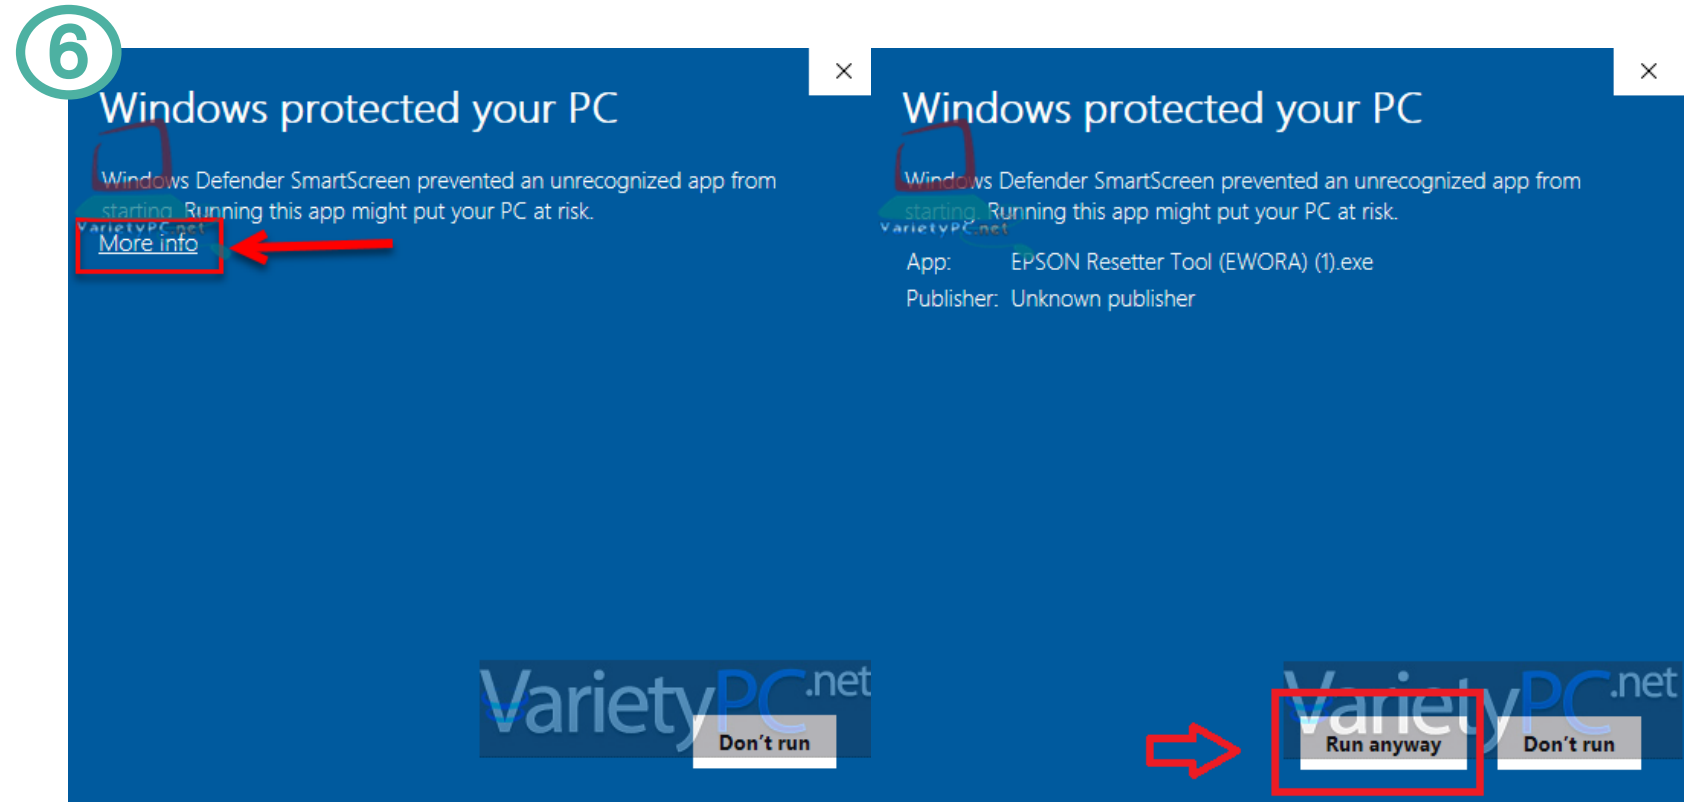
6

Windows protected your PC

Windows Defender SmartScreen prevented an unrecognized app from starting. Running this app might put your PC at risk.

VarietyPC.net

More info

VarietyPC.net

Don't run

Windows protected your PC

Windows Defender SmartScreen prevented an unrecognized app from starting. Running this app might put your PC at risk.

VarietyPC.net

App: EPSON Resetter Tool (EWORA) (1).exe
Publisher: Unknown publisher

VarietyPC.net

Run anyway

Don't run